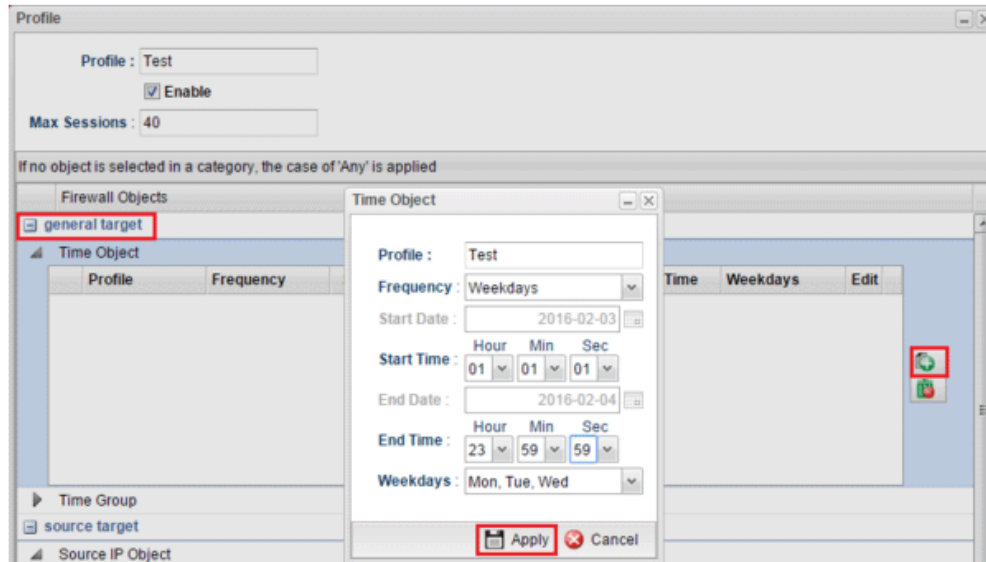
Profile

Profile : Test

Enable

Max Sessions : 40

If no object is selected in a category, the case of 'Any' is applied

Firewall Objects

general target

Time Object

| Profile | Frequency | Time | Weekdays | Edit |
|---|---|---|---|---|

Time Group

source target

Source IP Object

Time Object

Profile : Test

Frequency : Weekdays

Start Date : 2016-02-03

Hour Min Sec

Start Time : 01 01 01

End Date : 2016-02-04

Hour Min Sec

End Time : 23 59 59

Weekdays : Mon, Tue, Wed

Apply Cancel